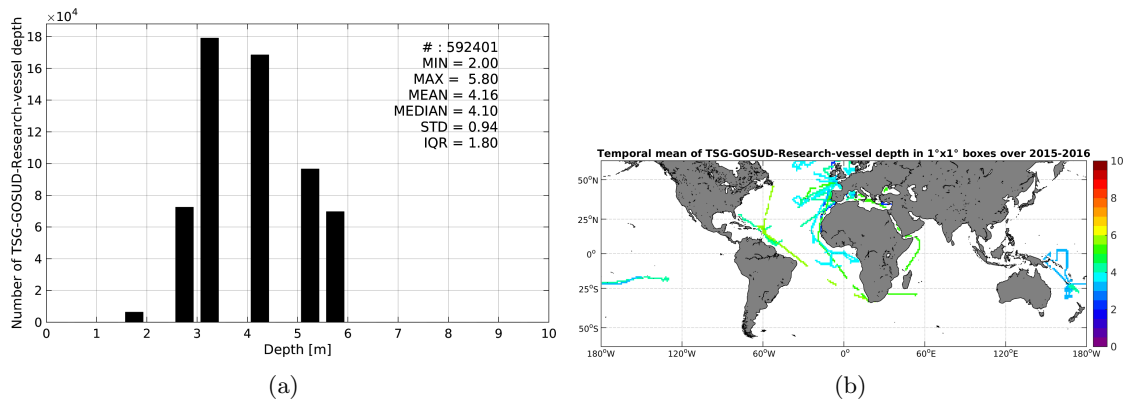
$\times 10^4$
18
16
14
12
10
8
6
4
2
0
Number of TSG-GOSUD-Research-vessel depth
# : 592401
MIN = 2.00
MAX = 5.80
MEAN = 4.16
MEDIAN = 4.10
STD = 0.94
IQR = 1.80
0 1 2 3 4 5 6 7 8 9 10
Depth [m]
(a)

Temporal mean of TSG-GOSUD-Research-vessel depth in 1°x1° boxes over 2015-2016
50°N
25°N
0°
25°S
50°S
180°W 120°W 60°W 0° 60°E 120°E 180°W
10
8
6
4
2
0
(b)